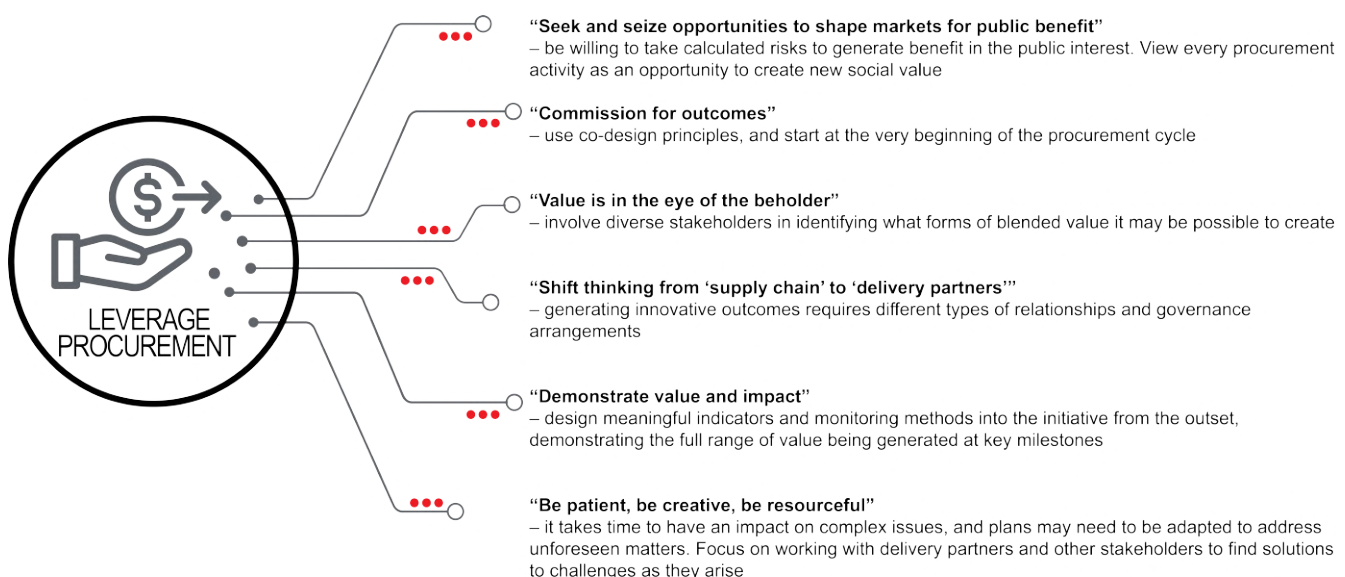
LEVERAGE PROCUREMENT

"Seek and seize opportunities to shape markets for public benefit"
– be willing to take calculated risks to generate benefit in the public interest. View every procurement activity as an opportunity to create new social value

"Commission for outcomes"
– use co-design principles, and start at the very beginning of the procurement cycle

"Value is in the eye of the beholder"
– involve diverse stakeholders in identifying what forms of blended value it may be possible to create

"Shift thinking from 'supply chain' to 'delivery partners'"
– generating innovative outcomes requires different types of relationships and governance arrangements

"Demonstrate value and impact"
– design meaningful indicators and monitoring methods into the initiative from the outset, demonstrating the full range of value being generated at key milestones

"Be patient, be creative, be resourceful"
– it takes time to have an impact on complex issues, and plans may need to be adapted to address unforeseen matters. Focus on working with delivery partners and other stakeholders to find solutions to challenges as they arise